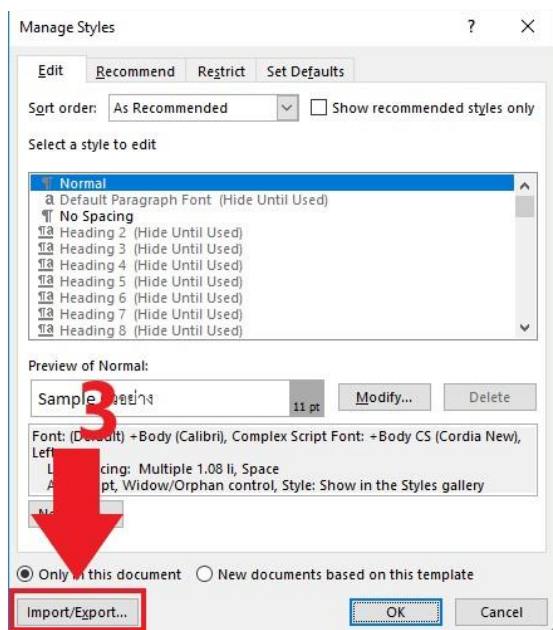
Manage Styles ? ×

Edit Recommend Restrict Set Defaults

Sort order: As Recommended Show recommended styles only

Select a style to edit

¶ Normal
a Default Paragraph Font (Hide Until Used)
¶ No Spacing
¶a Heading 2 (Hide Until Used)
¶a Heading 3 (Hide Until Used)
¶a Heading 4 (Hide Until Used)
¶a Heading 5 (Hide Until Used)
¶a Heading 6 (Hide Until Used)
¶a Heading 7 (Hide Until Used)
¶a Heading 8 (Hide Until Used)

Preview of Normal:

Sample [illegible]อย่าง 11 pt Modify... Delete

3

Font: (D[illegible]) +Body (Calibri), Complex Script Font: +Body CS (Cordia New), Left
L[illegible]cing: Multiple 1.08 li, Space
A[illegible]pt, Widow/Orphan control, Style: Show in the Styles gallery

N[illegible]

Only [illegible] this document New documents based on this template

Import/Export... OK Cancel